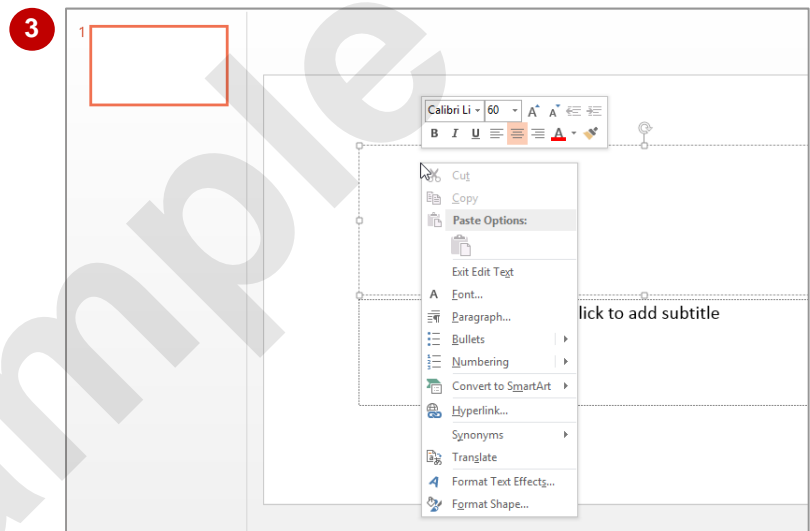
3

1

Calibri Li 60

B I U A

Cut
Copy
Paste Options:
Exit Edit Text
Font...
Paragraph...
Bullets
Numbering
Convert to SmartArt
Hyperlink...
Synonyms
Translate
Format Text Effects...
Format Shape...

lick to add subtitle

mple